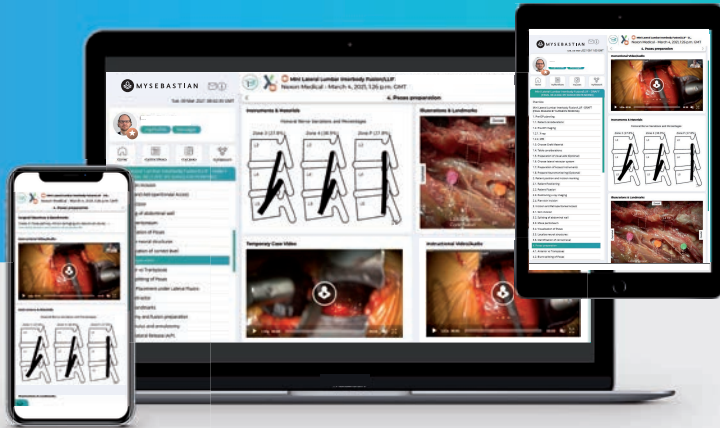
MYSEBASTIAN

Mini Lateral Lumbar Interbody Fusion/LLIF
Nexon Medical - March 4, 2025, 1:26 p.m. GMT

4. Psoas preparation

Instruments & Materials

Illustrations & Landmarks

Zone 3 (27.8%)
Zone 4 (38.9%)
Zone P (27.8%)

Temporary Case Video

Instructional Video/Audio

Instructional Video/Audio

Illustrations & Landmarks

4. Psoas preparation